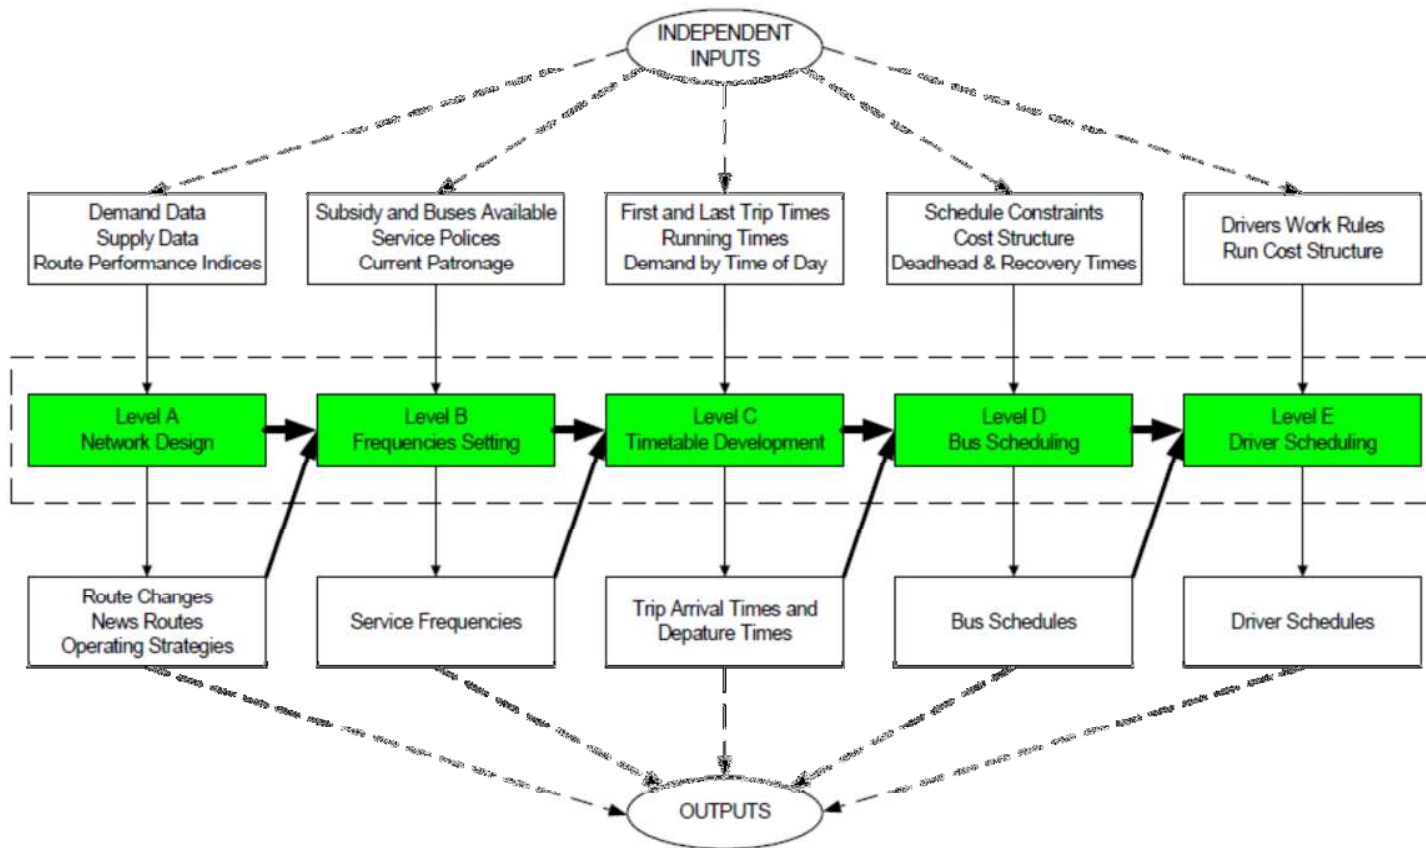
INDEPENDENT INPUTS

Demand Data
Supply Data
Route Performance Indices

Subsidy and Buses Available
Service Polices
Current Patronage

First and Last Trip Times
Running Times
Demand by Time of Day

Schedule Constraints
Cost Structure
Deadhead & Recovery Times

Drivers Work Rules
Run Cost Structure

Level A
Network Design

Level B
Frequencies Setting

Level C
Timetable Development

Level D
Bus Scheduling

Level E
Driver Scheduling

Route Changes
News Routes
Operating Strategies

Service Frequencies

Trip Arrival Times and
Depature Times

Bus Schedules

Driver Schedules

OUTPUTS